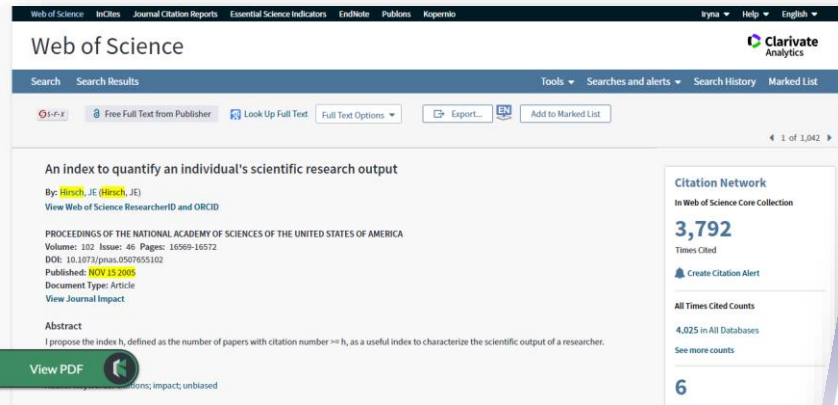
Web of Science InCites Journal Citation Reports Essential Science Indicators EndNote Publons Kopernio

Iryna ▾ Help ▾ English ▾

Web of Science

Clarivate Analytics

Search Search Results

Tools ▾ Searches and alerts ▾ Search History Marked List

S·F·X Free Full Text from Publisher Look Up Full Text Full Text Options ▾ Export... EN Add to Marked List

◀ 1 of 1,042 ▶

An index to quantify an individual's scientific research output

By: Hirsch, JE (Hirsch, JE)
View Web of Science ResearcherID and ORCID

PROCEEDINGS OF THE NATIONAL ACADEMY OF SCIENCES OF THE UNITED STATES OF AMERICA
Volume: 102 Issue: 46 Pages: 16569-16572
DOI: 10.1073/pnas.0507655102
Published: NOV 15 2005
Document Type: Article
View Journal Impact

Abstract
I propose the index h, defined as the number of papers with citation number >= h, as a useful index to characterize the scientific output of a researcher.

View PDF

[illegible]ations; impact; unbiased

Citation Network
In Web of Science Core Collection

3,792
Times Cited

Create Citation Alert

All Times Cited Counts

4,025 in All Databases

See more counts

6